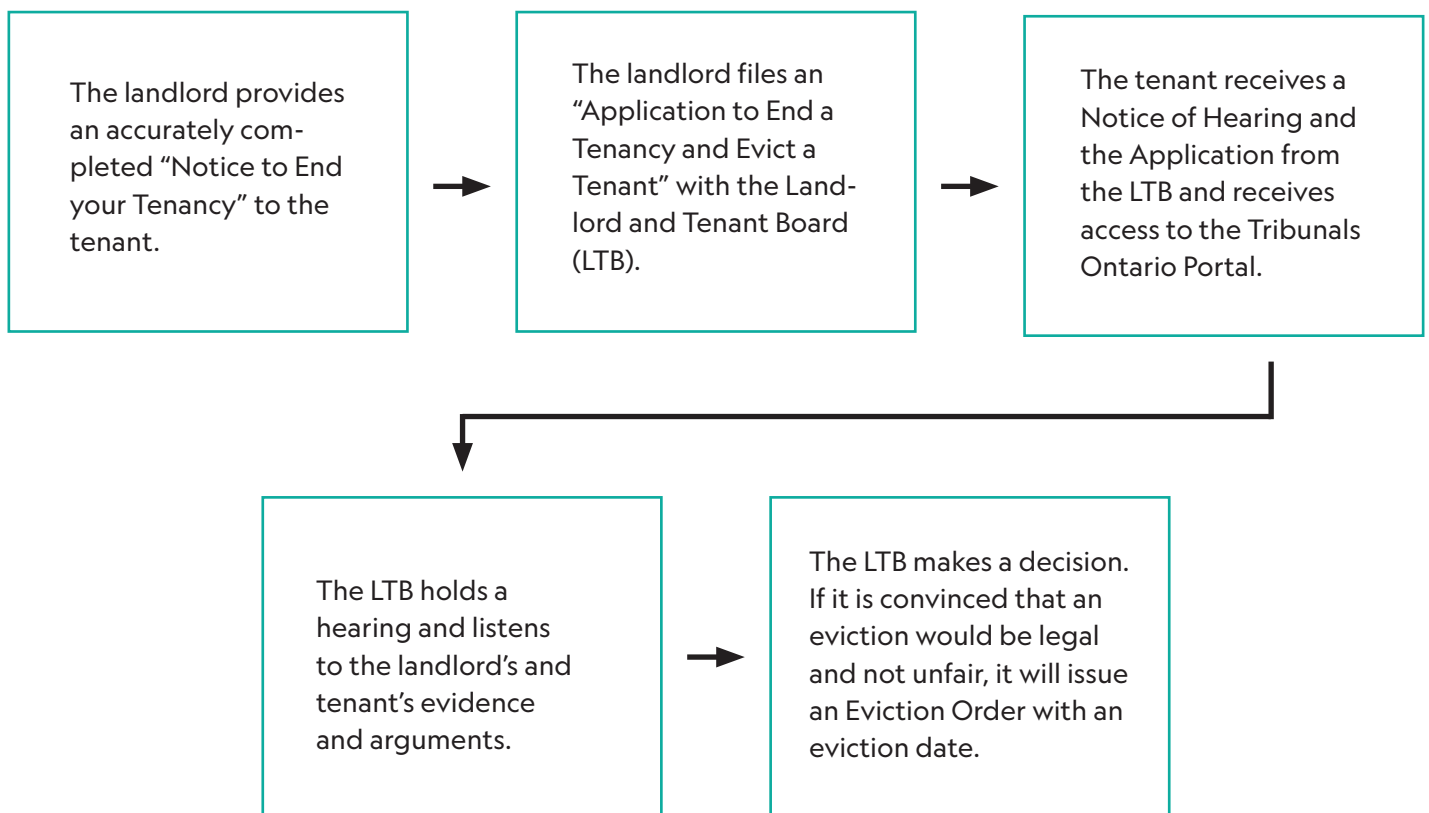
The landlord provides an accurately completed “Notice to End your Tenancy” to the tenant.

The landlord files an “Application to End a Tenancy and Evict a Tenant” with the Landlord and Tenant Board (LTB).

The tenant receives a Notice of Hearing and the Application from the LTB and receives access to the Tribunals Ontario Portal.

The LTB holds a hearing and listens to the landlord’s and tenant’s evidence and arguments.

The LTB makes a decision. If it is convinced that an eviction would be legal and not unfair, it will issue an Eviction Order with an eviction date.